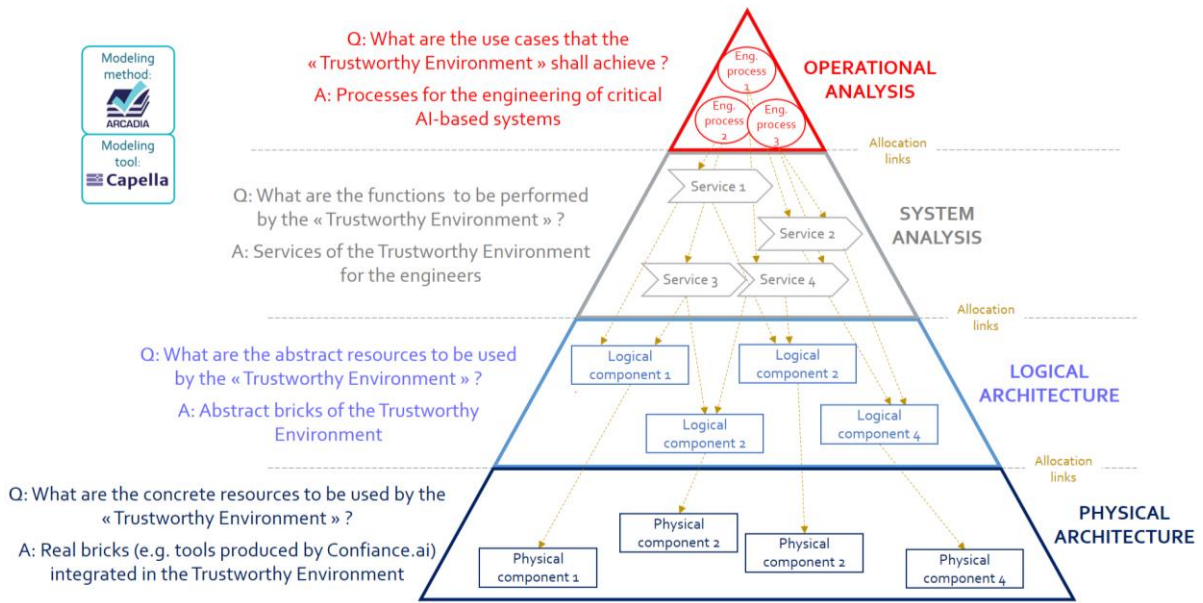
Modeling method:

ARCADIA

Modeling tool:

Capella

Q: What are the use cases that the « Trustworthy Environment » shall achieve ?

A: Processes for the engineering of critical AI-based systems

Eng. process 1

Eng. process 2

Eng. process 3

OPERATIONAL ANALYSIS

Allocation links

Q: What are the functions to be performed by the « Trustworthy Environment » ?

A: Services of the Trustworthy Environment for the engineers

Service 1

Service 2

Service 3

Service 4

SYSTEM ANALYSIS

Allocation links

Q: What are the abstract resources to be used by the « Trustworthy Environment » ?

A: Abstract bricks of the Trustworthy Environment

Logical component 1

Logical component 2

Logical component 2

Logical component 4

LOGICAL ARCHITECTURE

Allocation links

Q: What are the concrete resources to be used by the « Trustworthy Environment » ?

A: Real bricks (e.g. tools produced by Confiance.ai) integrated in the Trustworthy Environment

Physical component 1

Physical component 2

Physical component 2

Physical component 4

PHYSICAL ARCHITECTURE